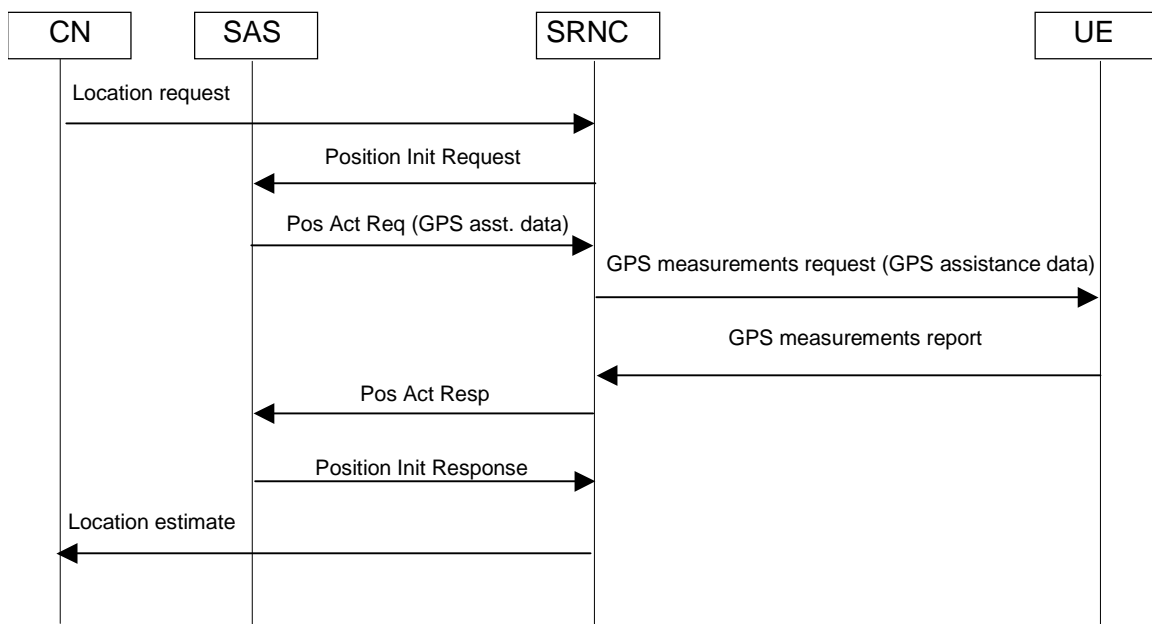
CN
SAS
SRNC
UE

Location request

Position Init Request

Pos Act Req (GPS asst. data)

GPS measurements request (GPS assistance data)

GPS measurements report

Pos Act Resp

Position Init Response

Location estimate